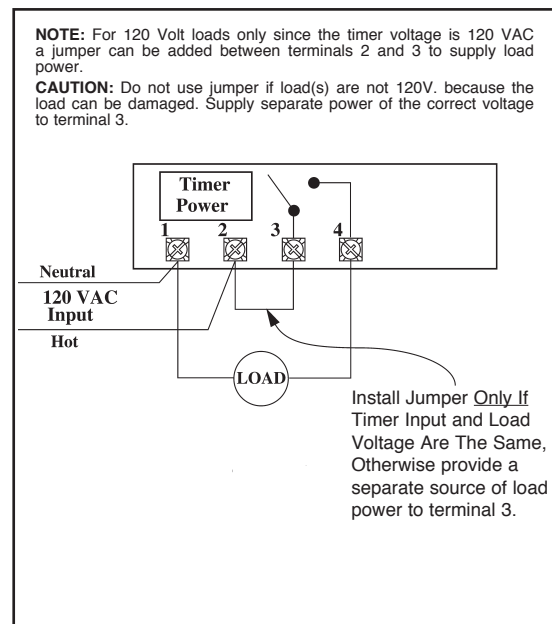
**NOTE:** For 120 Volt loads only since the timer voltage is 120 VAC a jumper can be added between terminals 2 and 3 to supply load power.

**CAUTION:** Do not use jumper if load(s) are not 120V. because the load can be damaged. Supply separate power of the correct voltage to terminal 3.

Timer Power

1 2 3 4

Neutral

120 VAC Input

Hot

LOAD

Install Jumper Only If Timer Input and Load Voltage Are The Same, Otherwise provide a separate source of load power to terminal 3.